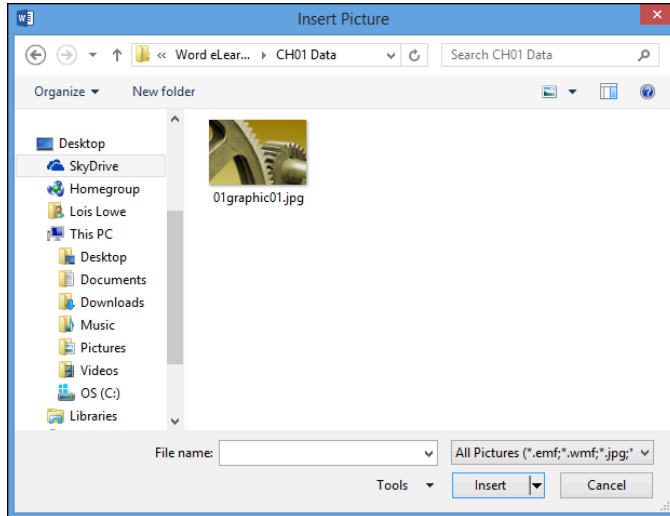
Insert Picture

« Word eLear... ▸ CH01 Data

Search CH01 Data

Organize ▾

New folder

Desktop

SkyDrive

Homegroup

Lois Lowe

This PC

Desktop

Documents

Downloads

Music

Pictures

Videos

OS (C:)

Libraries

01graphic01.jpg

File name:

All Pictures (*.emf;*.wmf;*.jpg;*

Tools ▾

Insert

Cancel